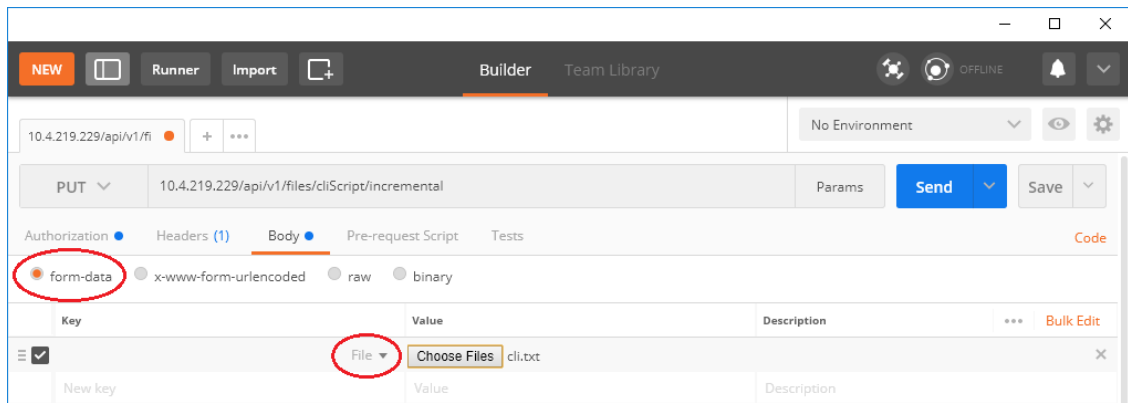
NEW Runner Import Builder Team Library OFFLINE

10.4.219.229/api/v1/fi + •••

No Environment

PUT 10.4.219.229/api/v1/files/cliScript/incremental Params Send Save

Authorization Headers (1) Body Pre-request Script Tests Code

form-data x-www-form-urlencoded raw binary

| Key | Value | Description | ••• Bulk Edit |
|---|---|---|---|
| File | Choose Files cli.txt | | × |
| New key | Value | Description | |